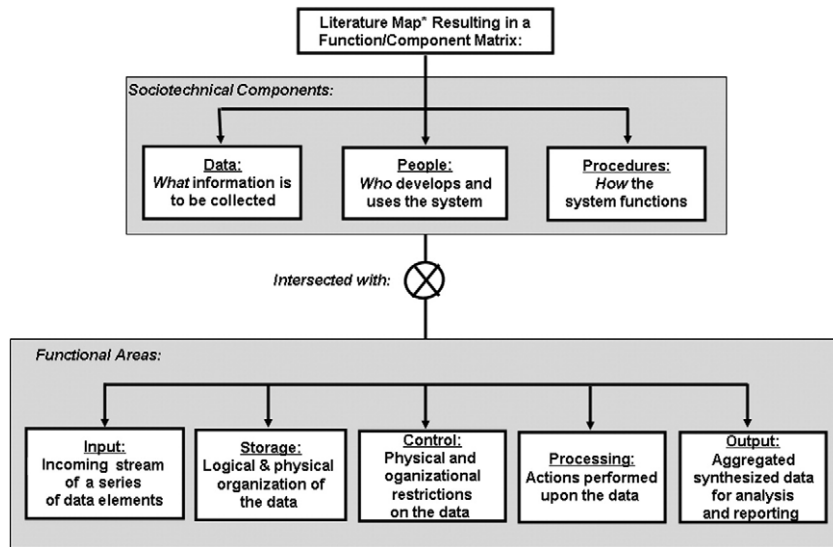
Literature Map* Resulting in a Function/Component Matrix:

Sociotechnical Components:

Data:
*What* information is to be collected

People:
*Who* develops and uses the system

Procedures:
*How* the system functions

Intersected with:

Functional Areas:

Input:
Incoming stream of a series of data elements

Storage:
Logical & physical organization of the data

Control:
Physical and oganizational restrictions on the data

Processing:
Actions performed upon the data

Output:
Aggregated synthesized data for analysis and reporting